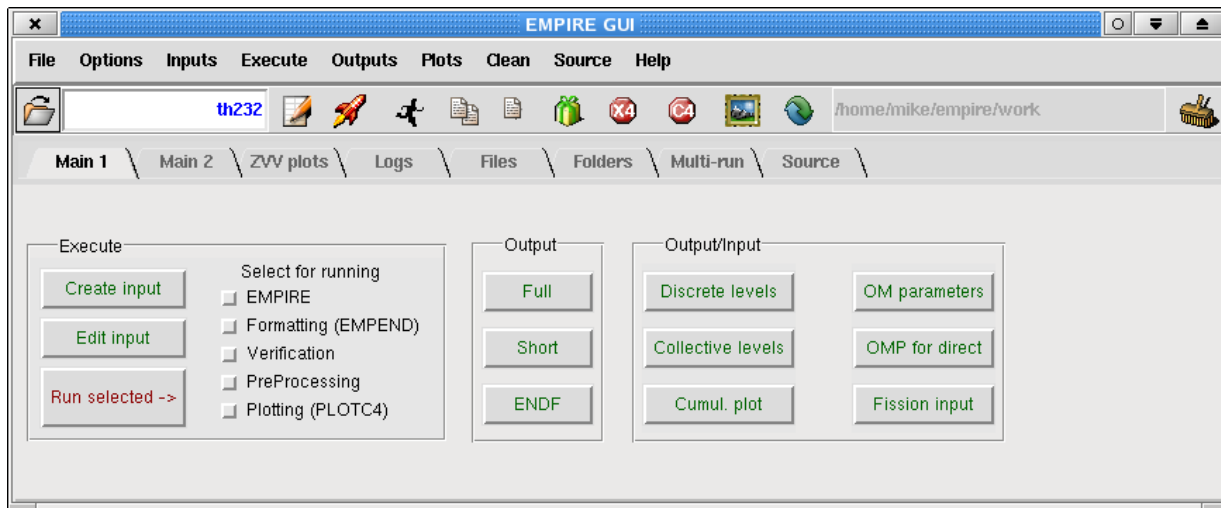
EMPIRE GUI

File Options Inputs Execute Outputs Plots Clean Source Help

th232

X4 C4

/home/mike/empire/work

Main 1 Main 2 ZVV plots Logs Files Folders Multi-run Source

Execute

Create input

Edit input

Run selected ->

Select for running

EMPIRE

Formatting (EMPEND)

Verification

PreProcessing

Plotting (PLOTC4)

Output

Full

Short

ENDF

Output/Input

Discrete levels

Collective levels

Cumul. plot

OM parameters

OMP for direct

Fission input